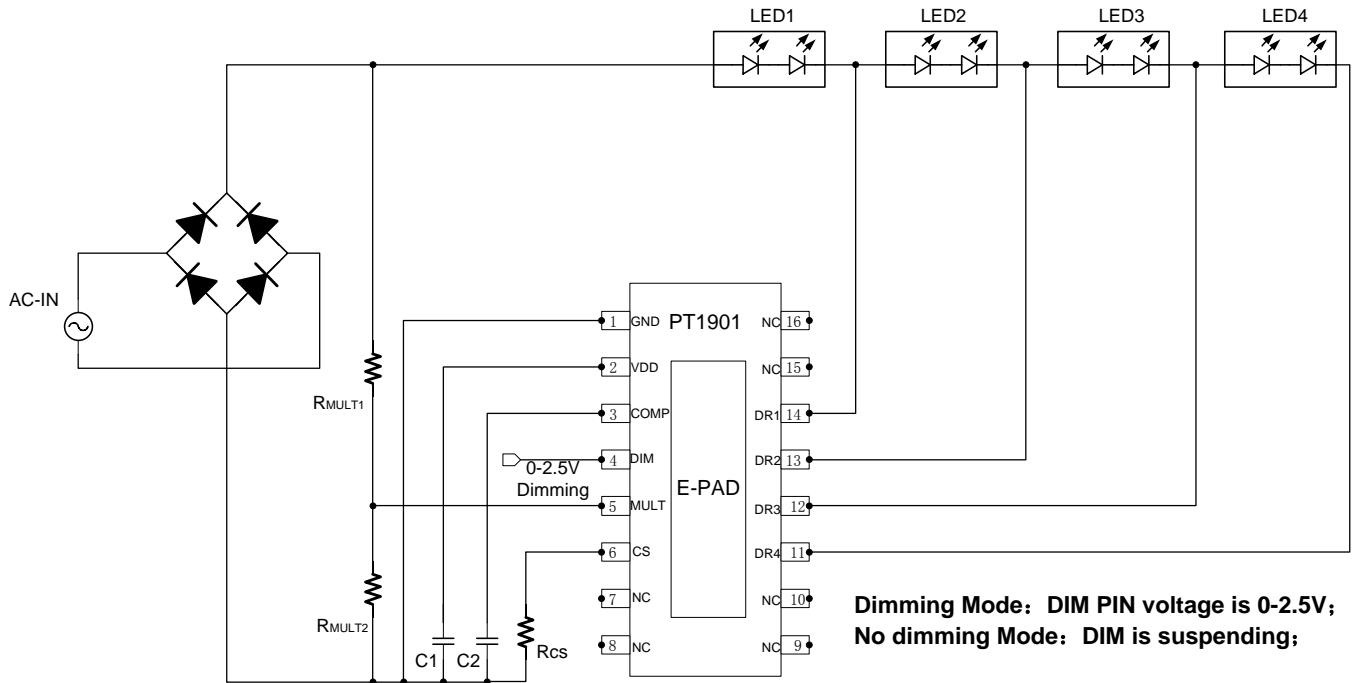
LED1 LED2 LED3 LED4

AC-IN

RMULT1

RMULT2

C1 C2 Rcs

PT1901

1 GND
2 VDD
3 COMP
4 DIM
5 MULT
6 CS
7 NC
8 NC

0-2.5V Dimming

E-PAD

NC 16
NC 15
DR1 14
DR2 13
DR3 12
DR4 11
NC 10
NC 9

Dimming Mode：DIM PIN voltage is 0-2.5V；
No dimming Mode：DIM is suspending；